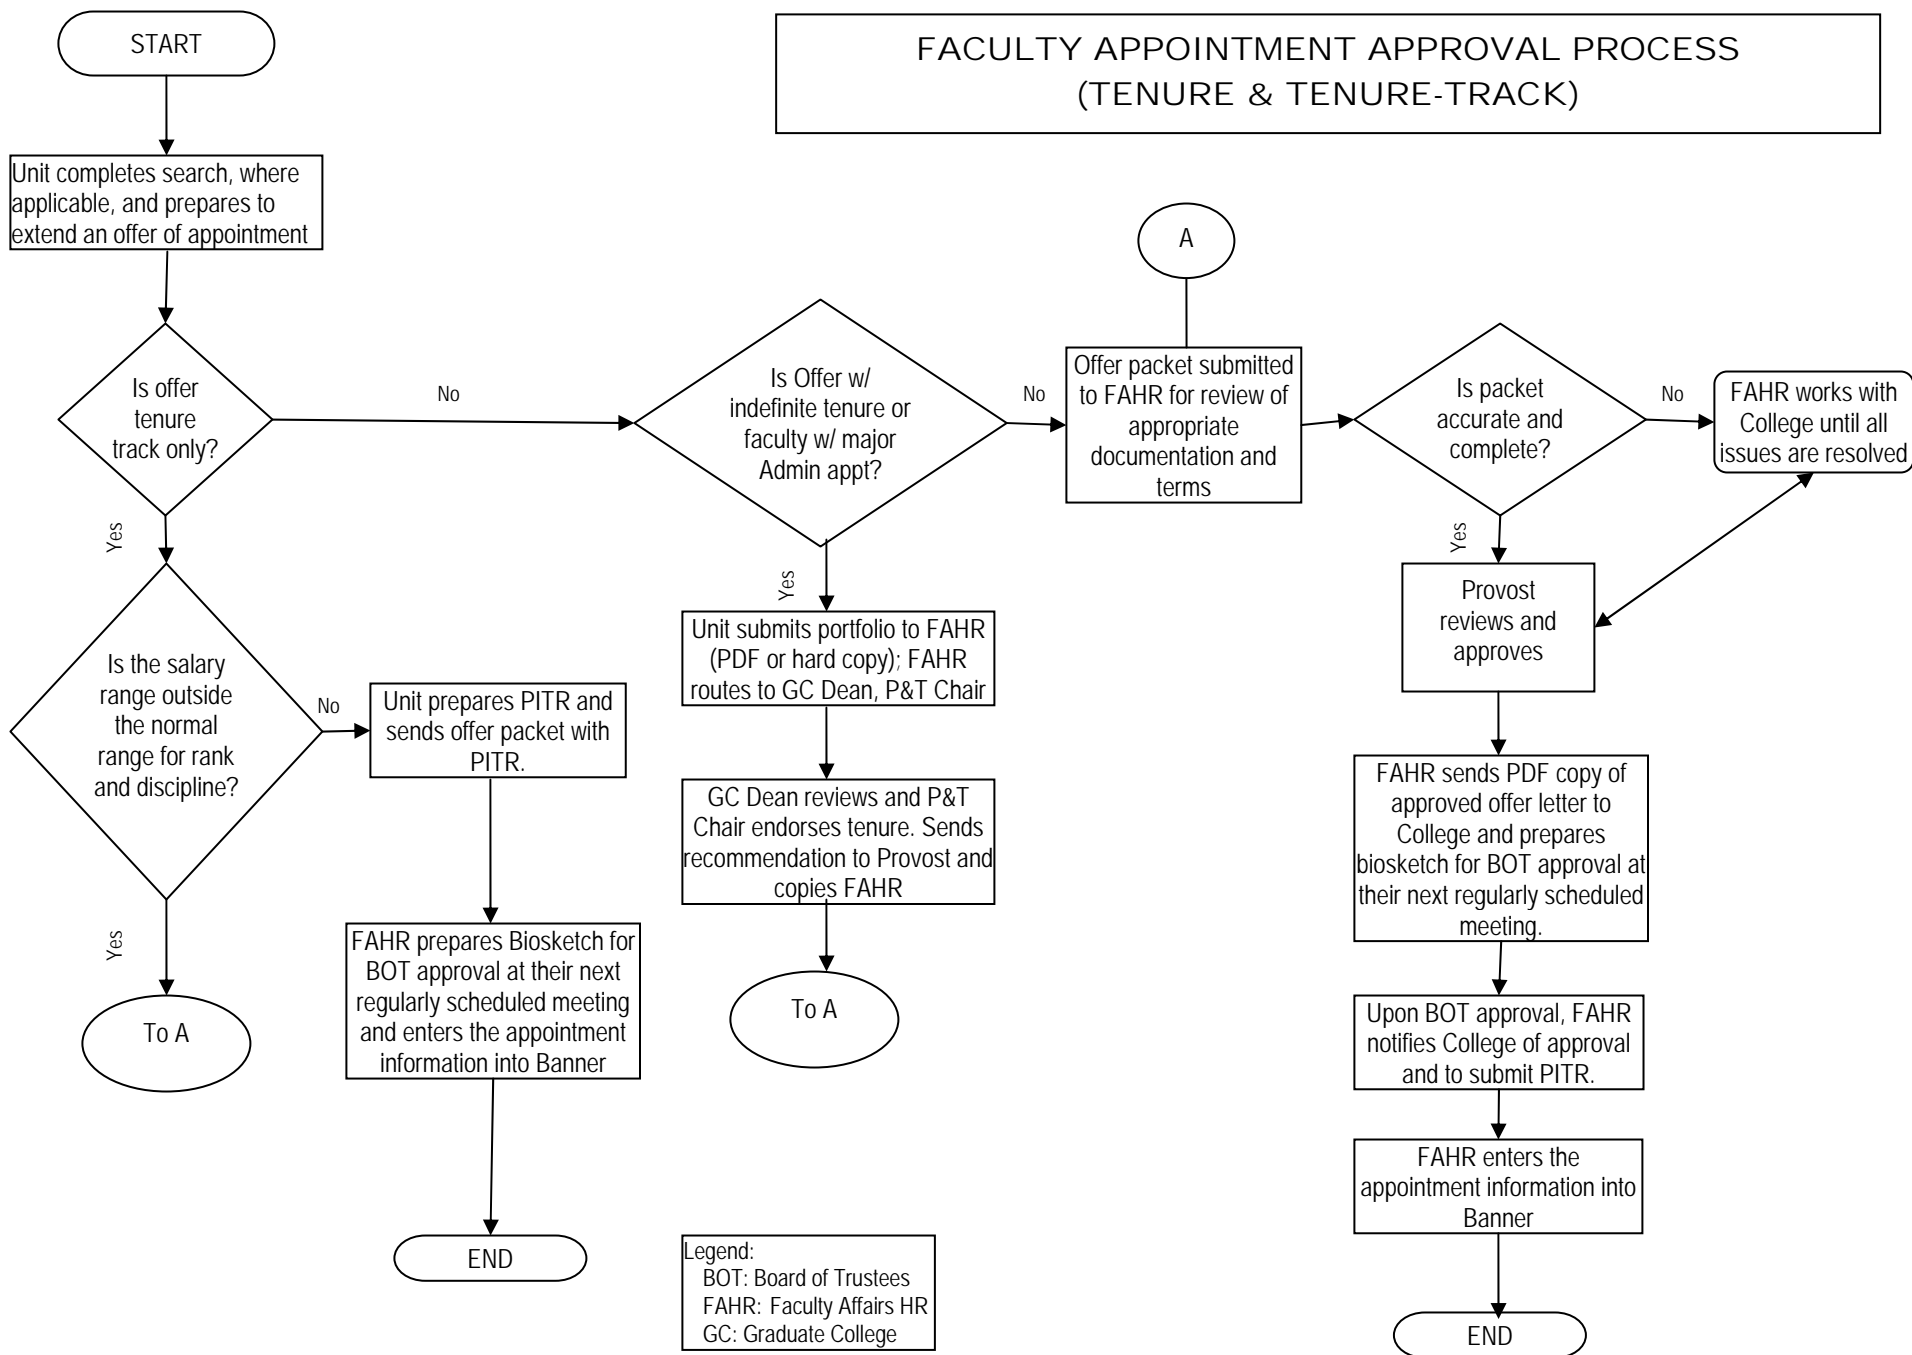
START

FACULTY APPOINTMENT APPROVAL PROCESS (TENURE & TENURE-TRACK)

Unit completes search, where applicable, and prepares to extend an offer of appointment

Is offer tenure track only?

No

Yes

Is the salary range outside the normal range for rank and discipline?

No

Unit prepares PITR and sends offer packet with PITR.

Yes

To A

FAHR prepares Biosketch for BOT approval at their next regularly scheduled meeting and enters the appointment information into Banner

END

Is Offer w/ indefinite tenure or faculty w/ major Admin appt?

Yes

Unit submits portfolio to FAHR (PDF or hard copy); FAHR routes to GC Dean, P&T Chair

GC Dean reviews and P&T Chair endorses tenure. Sends recommendation to Provost and copies FAHR

To A

Legend:
BOT: Board of Trustees
FAHR: Faculty Affairs HR
GC: Graduate College

No

A

Offer packet submitted to FAHR for review of appropriate documentation and terms

Is packet accurate and complete?

No

FAHR works with College until all issues are resolved

Yes

Provost reviews and approves

FAHR sends PDF copy of approved offer letter to College and prepares biosketch for BOT approval at their next regularly scheduled meeting.

Upon BOT approval, FAHR notifies College of approval and to submit PITR.

FAHR enters the appointment information into Banner

END